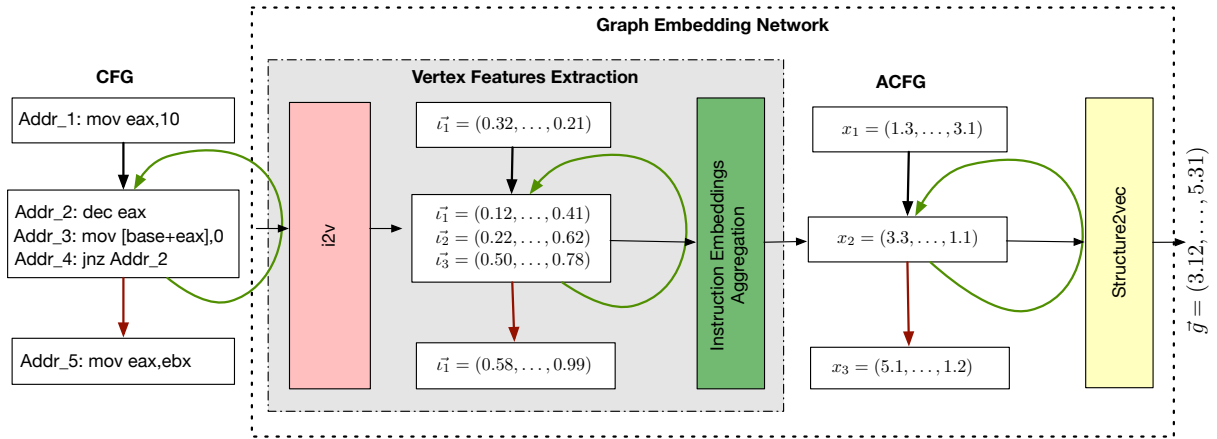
Graph Embedding Network

CFG

Addr_1: mov eax,10

Addr_2: dec eax
Addr_3: mov [base+eax],0
Addr_4: jnz Addr_2

Addr_5: mov eax,ebx

Vertex Features Extraction

i2v

$\vec{\iota_1} = (0.32, \ldots, 0.21)$

$\vec{\iota_1} = (0.12, \ldots, 0.41)$
$\vec{\iota_2} = (0.22, \ldots, 0.62)$
$\vec{\iota_3} = (0.50, \ldots, 0.78)$

$\vec{\iota_1} = (0.58, \ldots, 0.99)$

Instruction Embeddings Aggregation

ACFG

$x_1 = (1.3, \ldots, 3.1)$

$x_2 = (3.3, \ldots, 1.1)$

$x_3 = (5.1, \ldots, 1.2)$

Structure2vec

$\vec{g} = (3.12, \ldots, 5.31)$